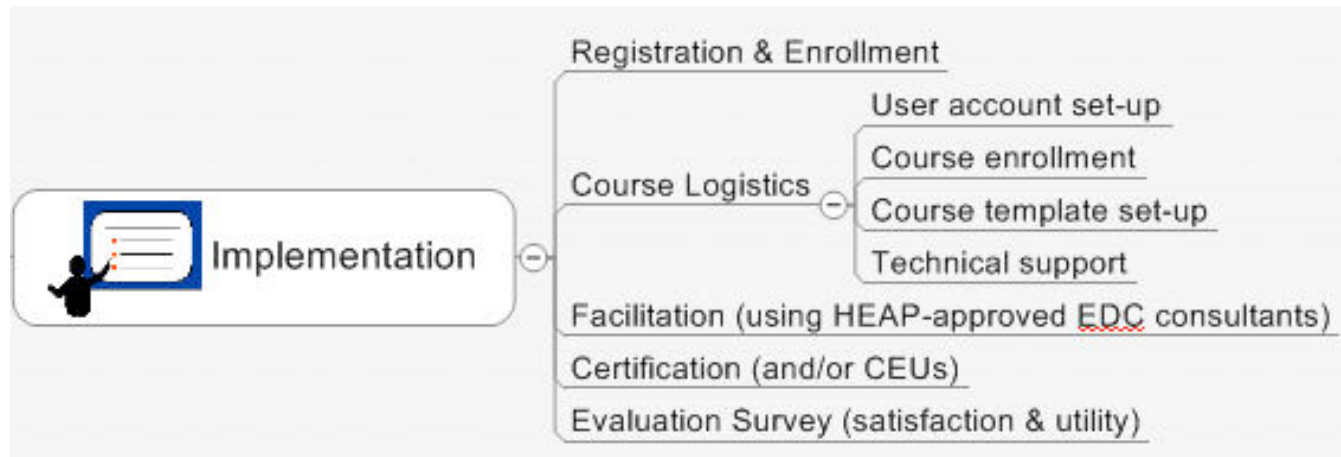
Implementation

Registration & Enrollment

Course Logistics

User account set-up

Course enrollment

Course template set-up

Technical support

Facilitation (using HEAP-approved EDC consultants)

Certification (and/or CEUs)

Evaluation Survey (satisfaction & utility)